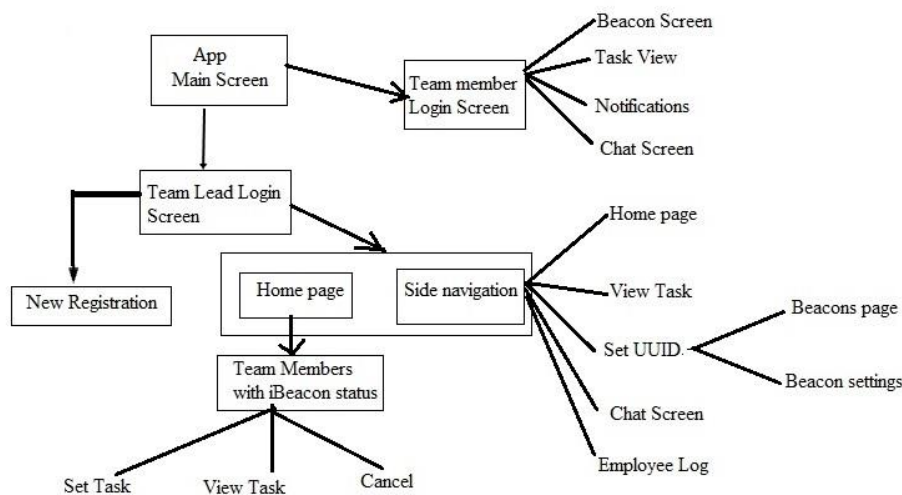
App Main Screen

Team member Login Screen

Beacon Screen

Task View

Notifications

Chat Screen

Team Lead Login Screen

New Registration

Home page

Side navigation

Home page

View Task

Set UUID

Beacons page

Beacon settings

Chat Screen

Employee Log

Team Members with iBeacon status

Set Task

View Task

Cancel